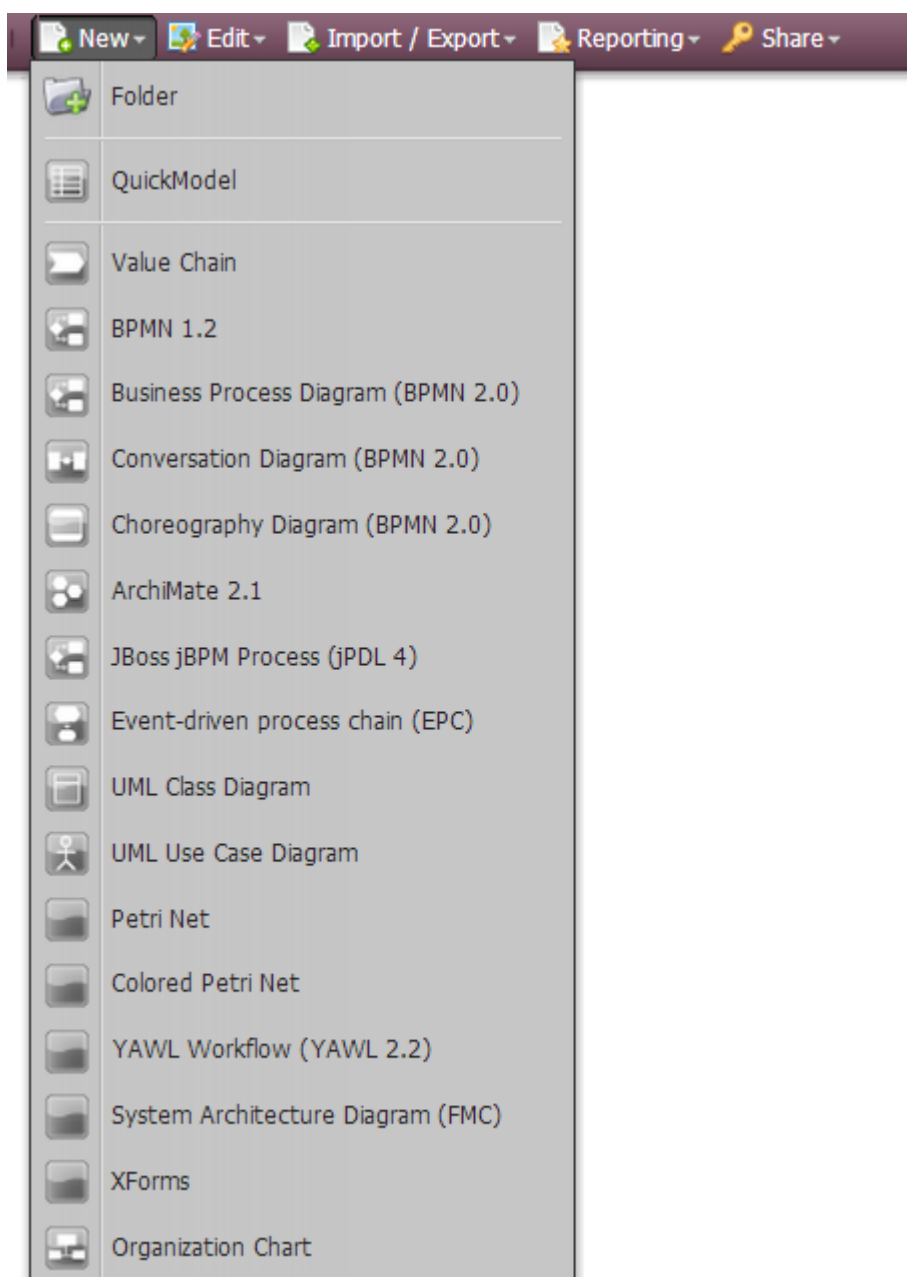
New Edit Import / Export Reporting Share

Folder

QuickModel

Value Chain

BPMN 1.2

Business Process Diagram (BPMN 2.0)

Conversation Diagram (BPMN 2.0)

Choreography Diagram (BPMN 2.0)

ArchiMate 2.1

JBoss jBPM Process (jPDL 4)

Event-driven process chain (EPC)

UML Class Diagram

UML Use Case Diagram

Petri Net

Colored Petri Net

YAWL Workflow (YAWL 2.2)

System Architecture Diagram (FMC)

XForms

Organization Chart